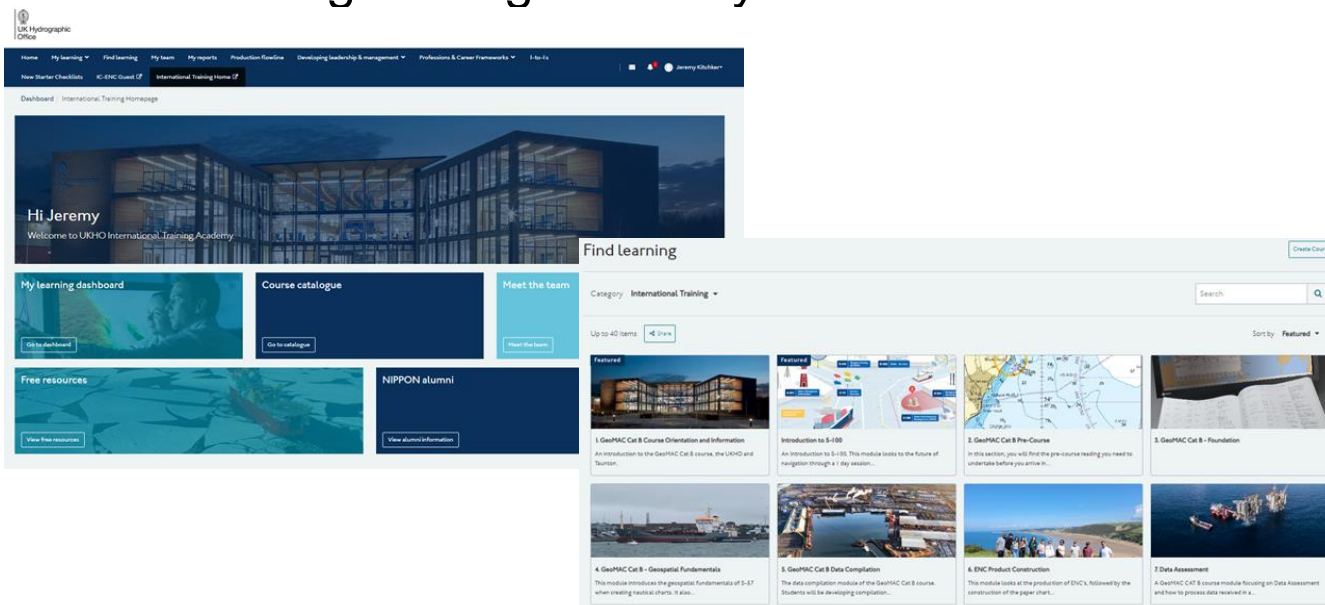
UK Hydrographic Office

Home My learning Find learning My team My reports Production flowline Developing leadership & management Professions & Career Frameworks 1-to-1s

New Starter Checklists IC-ENC Guest International Training Home

Jeremy Kitchen

Dashboard / International Training Homepage

Hi Jeremy

Welcome to UKHO International Training Academy

My learning dashboard

Go to dashboard

Course catalogue

Go to catalogue

Meet the team

Meet the team

Free resources

View free resources

NIPPON alumni

View alumni information

Find learning

Create Cou

Category International Training

Search

Up to 40 items Share

Sort by Featured

Featured

1. GeoMAC Cat B Course Orientation and Information

An introduction to the GeoMAC Cat B course, the UKHO and Taunton.

Featured

Introduction to S-100

An introduction to S-100. This module looks to the future of navigation through a 1 day session...

2. GeoMAC Cat B Pre-Course

In this section, you will find the pre-course reading you need to undertake before you arrive in...

3. GeoMAC Cat B - Foundation

4. GeoMAC Cat B - Geospatial Fundamentals

This module introduces the geospatial fundamentals of S-57 when creating nautical charts. It also...

5. GeoMAC Cat B Data Compilation

The data compilation module of the GeoMAC Cat B course. Students will be developing compilation...

6. ENC Product Construction

This module looks at the production of ENC's, followed by the construction of the paper chart...

7. Data Assessment

A GeoMAC CAT B course module focusing on Data Assessment and how to process data received in a...